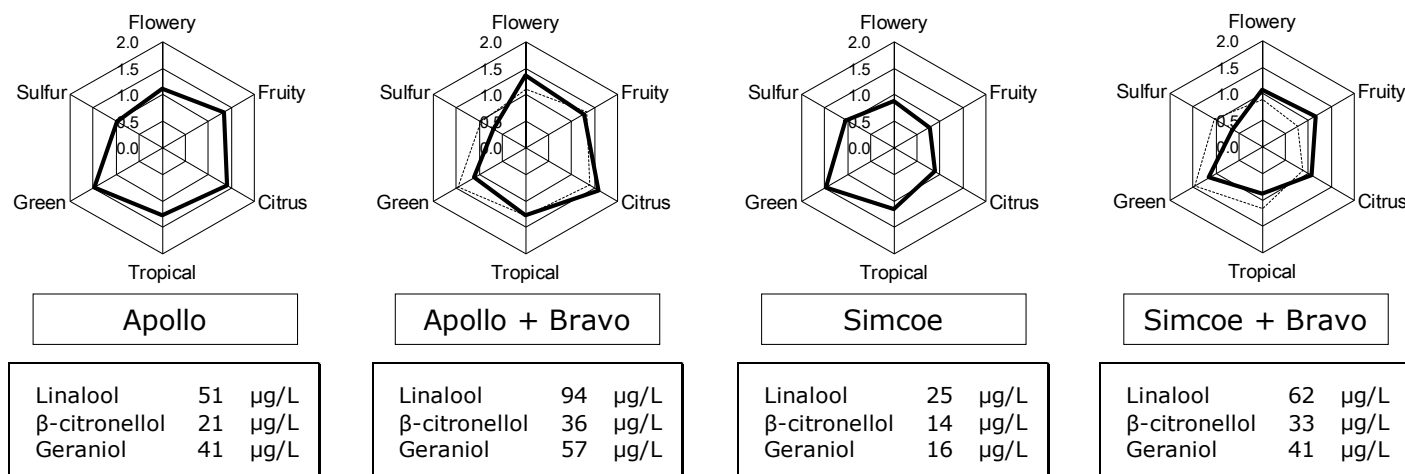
Flowery
2.0
1.5
1.0
0.5
0.0
Fruity
Citrus
Tropical
Green
Sulfur

Apollo

| Linalool | 51 | μg/L |
|---|---|---|
| β-citronellol | 21 | μg/L |
| Geraniol | 41 | μg/L |

Flowery
2.0
1.5
1.0
0.5
0.0
Fruity
Citrus
Tropical
Green
Sulfur

Apollo + Bravo

| Linalool | 94 | μg/L |
|---|---|---|
| β-citronellol | 36 | μg/L |
| Geraniol | 57 | μg/L |

Flowery
2.0
1.5
1.0
0.5
0.0
Fruity
Citrus
Tropical
Green
Sulfur

Simcoe

| Linalool | 25 | μg/L |
|---|---|---|
| β-citronellol | 14 | μg/L |
| Geraniol | 16 | μg/L |

Flowery
2.0
1.5
1.0
0.5
0.0
Fruity
Citrus
Tropical
Green
Sulfur

Simcoe + Bravo

| Linalool | 62 | μg/L |
|---|---|---|
| β-citronellol | 33 | μg/L |
| Geraniol | 41 | μg/L |